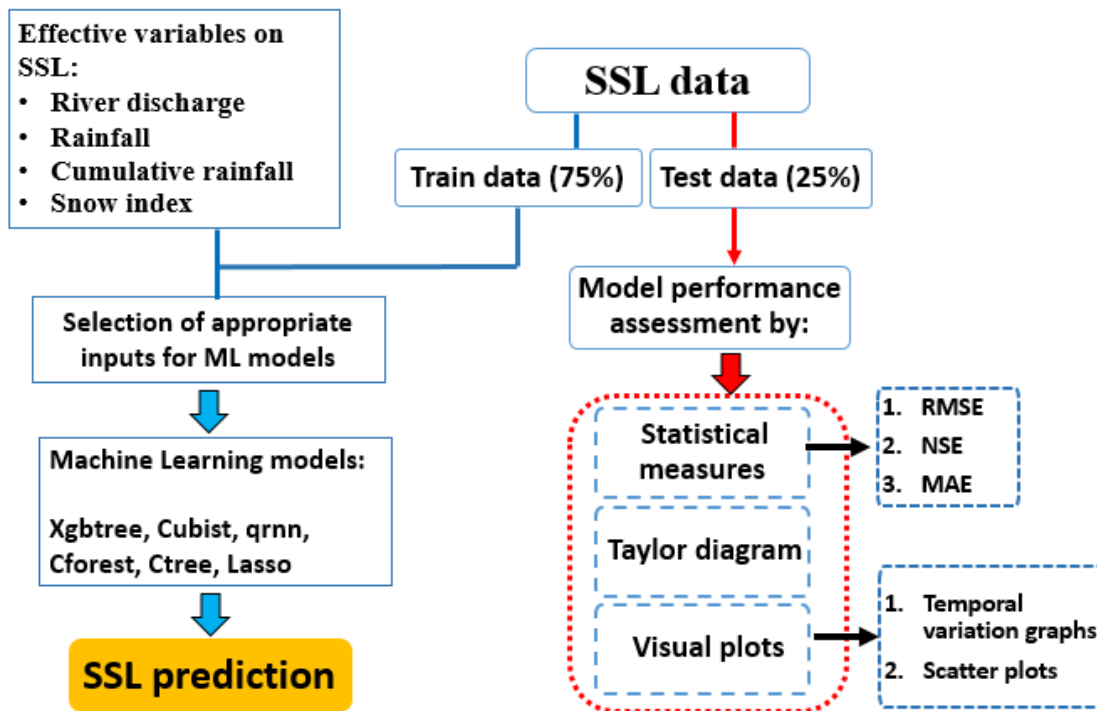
Effective variables on SSL:
• River discharge
• Rainfall
• Cumulative rainfall
• Snow index

SSL data

Train data (75%)

Test data (25%)

Selection of appropriate inputs for ML models

Model performance assessment by:

Machine Learning models:

Xgbtree, Cubist, qrnn, Cforest, Ctree, Lasso

SSL prediction

Statistical measures

1. RMSE
2. NSE
3. MAE

Taylor diagram

Visual plots

1. Temporal variation graphs
2. Scatter plots